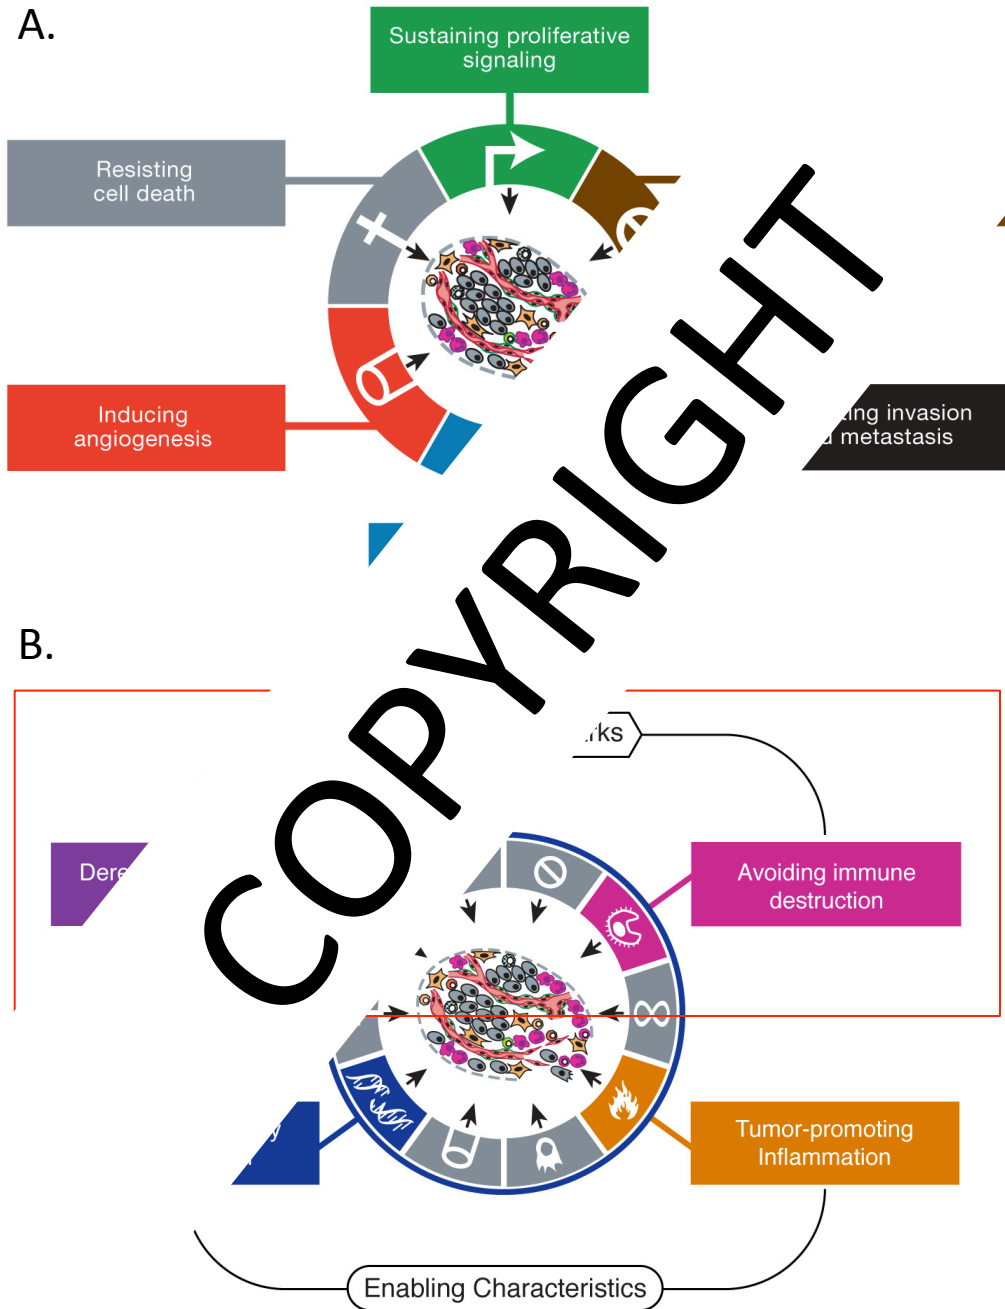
A.

Sustaining proliferative signaling

Resisting cell death

Inducing angiogenesis

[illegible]ing invasion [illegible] metastasis

COPYRIGHT

B.

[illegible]rks

Dere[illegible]

Avoiding immune destruction

Tumor-promoting Inflammation

Enabling Characteristics